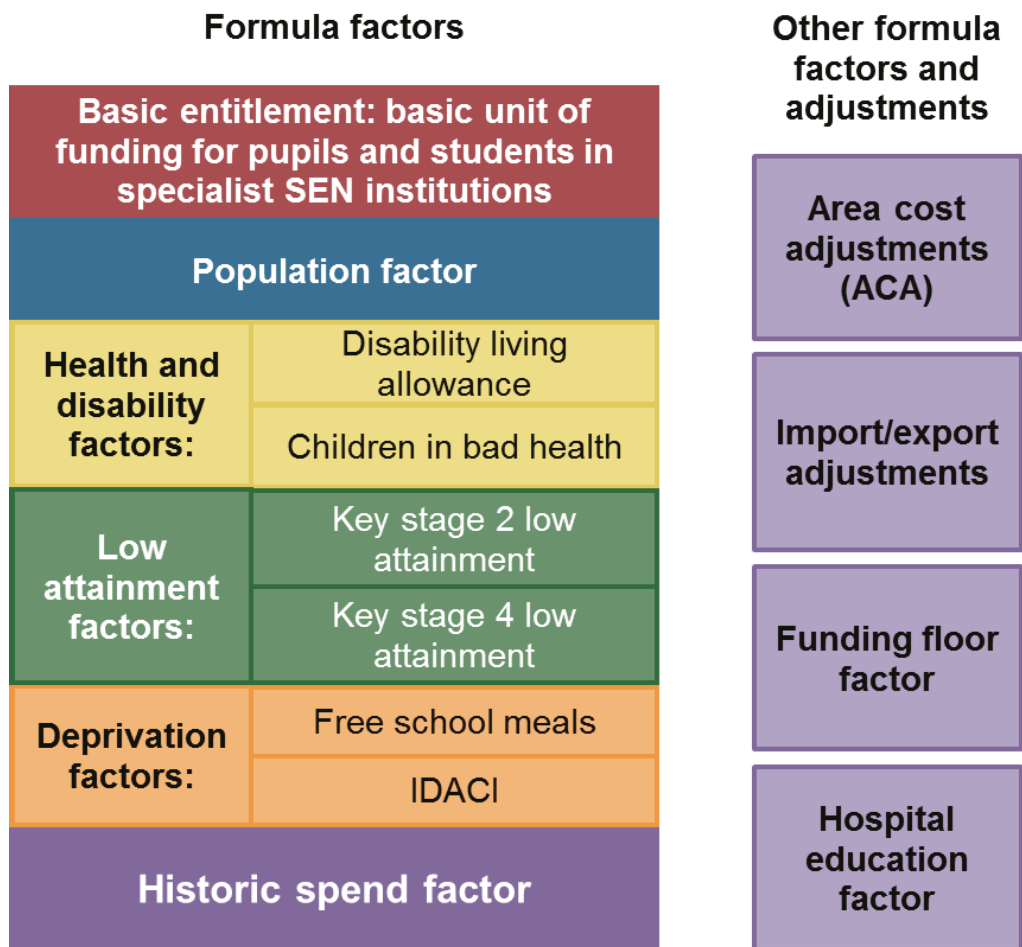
Formula factors

Basic entitlement: basic unit of funding for pupils and students in specialist SEN institutions

Population factor

Health and disability factors:

Disability living allowance

Children in bad health

Low attainment factors:

Key stage 2 low attainment

Key stage 4 low attainment

Deprivation factors:

Free school meals

IDACI

Historic spend factor

Other formula factors and adjustments

Area cost adjustments (ACA)

Import/export adjustments

Funding floor factor

Hospital education factor